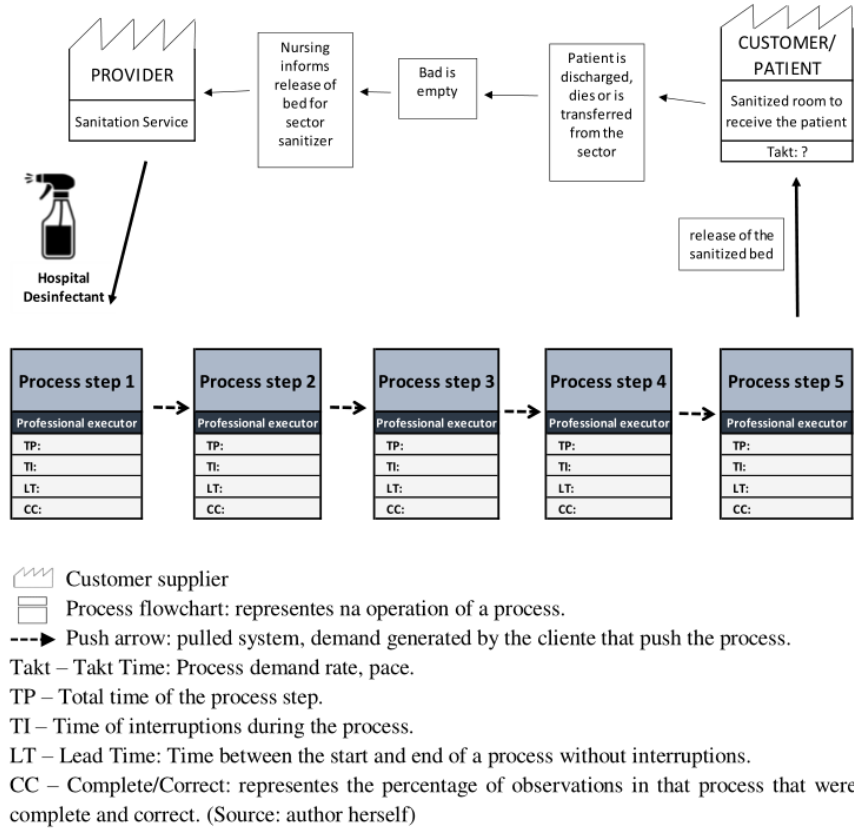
PROVIDER

Sanitation Service

Nursing informs release of bed for sector sanitizer

Bad is empty

Patient is discharged, dies or is transferred from the sector

CUSTOMER/ PATIENT

Sanitized room to receive the patient

Takt: ?

release of the sanitized bed

Hospital Desinfectant

Process step 1
Professional executor
TP:
TI:
LT:
CC:

Process step 2
Professional executor
TP:
TI:
LT:
CC:

Process step 3
Professional executor
TP:
TI:
LT:
CC:

Process step 4
Professional executor
TP:
TI:
LT:
CC:

Process step 5
Professional executor
TP:
TI:
LT:
CC:

Customer supplier

Process flowchart: representes na operation of a process.

Push arrow: pulled system, demand generated by the cliente that push the process.

Takt – Takt Time: Process demand rate, pace.

TP – Total time of the process step.

TI – Time of interruptions during the process.

LT – Lead Time: Time between the start and end of a process without interruptions.

CC – Complete/Correct: representes the percentage of observations in that process that were complete and correct. (Source: author herself)